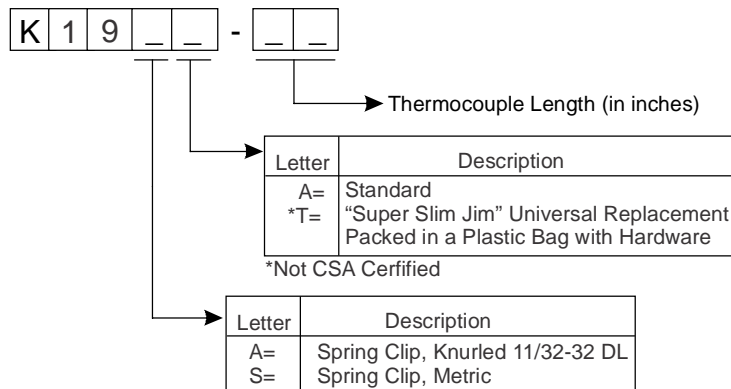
K 1 9 _ _ - _ _

Thermocouple Length (in inches)

| Letter | Description |
|---|---|
| A= | Standard |
| *T= | “Super Slim Jim” Universal Replacement Packed in a Plastic Bag with Hardware |

*Not CSA Cerfified

| Letter | Description |
|---|---|
| A= | Spring Clip, Knurled 11/32-32 DL |
| S= | Spring Clip, Metric |